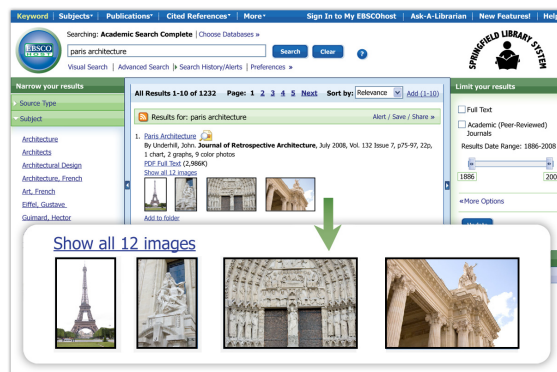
Keyword | Subjects | Publications | Cited References | More | Sign In to My EBSCOhost | Ask-A-Librarian | New Features! | Help

EBSCO HOST

Searching: Academic Search Complete | Choose Databases »

paris architecture

Search Clear ?

Visual Search | Advanced Search | Search History/Alerts | Preferences »

SPRINGFIELD LIBRARY SYSTEM

Narrow your results

Source Type

Subject

Architecture
Architects
Architectural Design
Architecture, French
Art, French
Eiffel, Gustave
Guimard, Hector

All Results 1-10 of 1232 Page: 1 2 3 4 5 Next Sort by: Relevance Add (1-10)

Results for: paris architecture Alert / Save / Share »

1. Paris Architecture
By Underhill, John. Journal of Retrospective Architecture, July 2008, Vol. 132 Issue 7, p75-97, 22p, 1 chart, 2 graphs, 9 color photos
PDF Full Text (2,986K)
Show all 12 images

Add to folder

Limit your results

Full Text

Academic (Peer-Reviewed) Journals

Results Date Range: 1886-2008

1886 200

«More Options

Show all 12 images